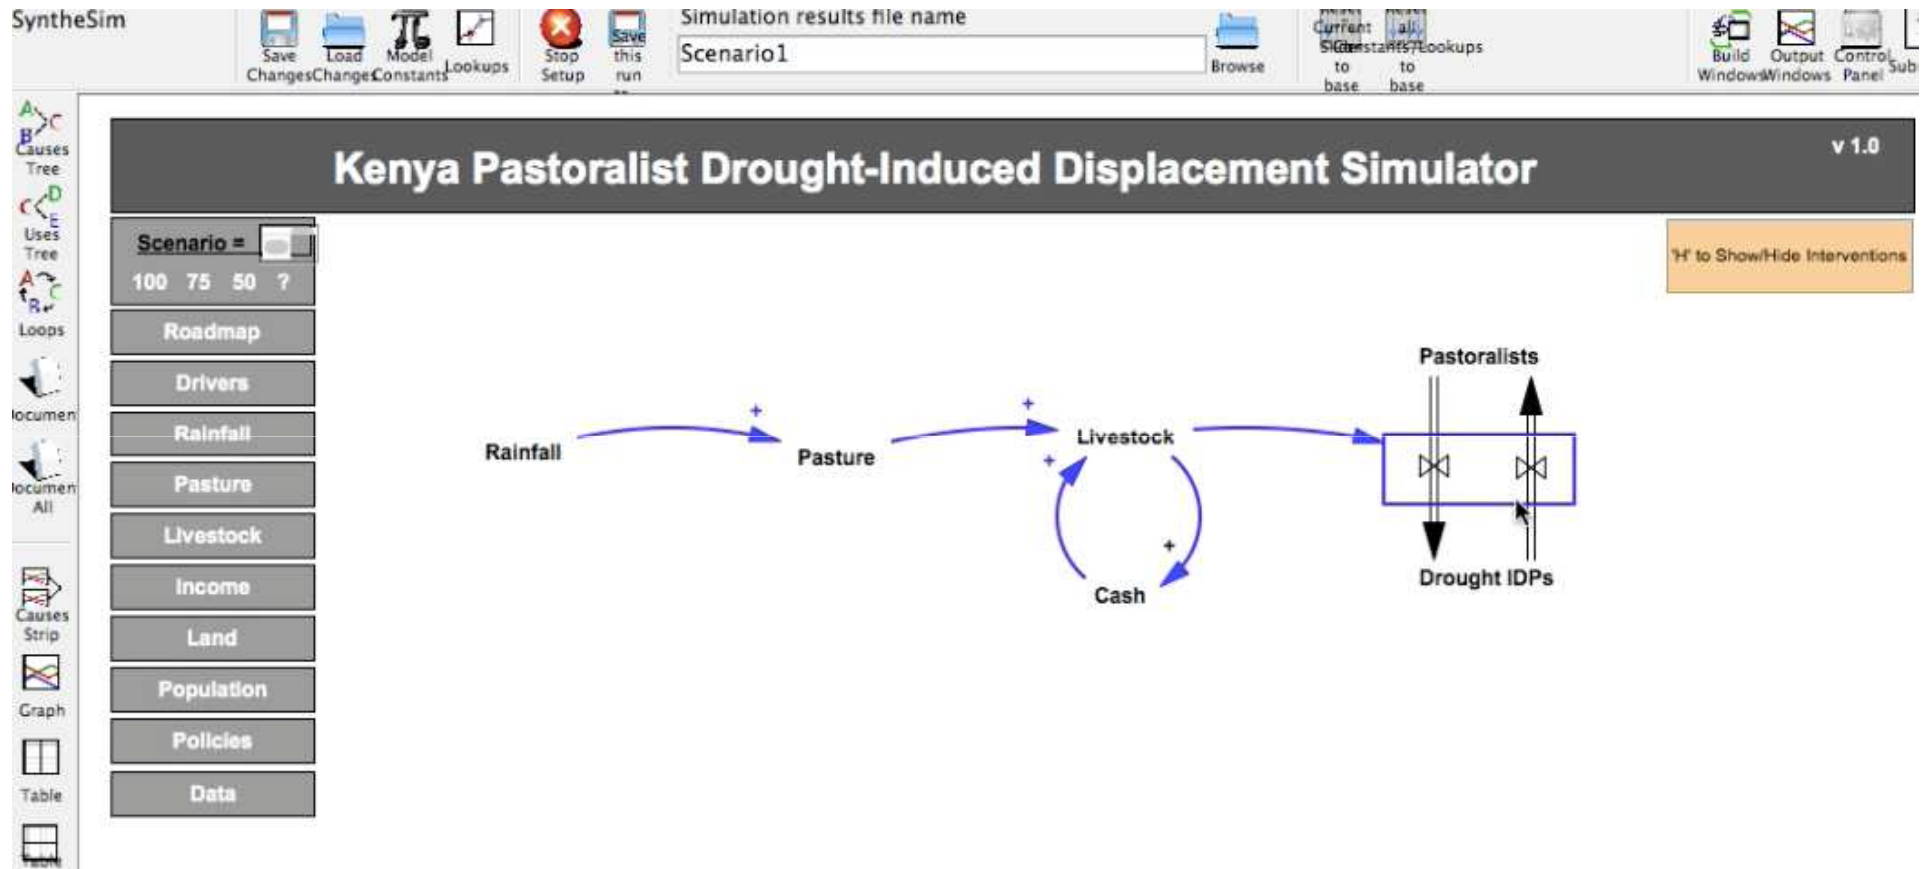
SyntheSim

Save Changes Load Changes Model Constants Lookups Stop Setup Save this run

Simulation results file name

Scenario1

Browse

Current Sliders to base Constants/Lookups all to base

Build Windows Output Windows Control Panel Sub

Causes Tree

Uses Tree

Loops

Documen

Documen All

Causes Strip

Graph

Table

Kenya Pastoralist Drought-Induced Displacement Simulator

v 1.0

Scenario =

100 75 50 ?

Roadmap

Drivers

Rainfall

Pasture

Livestock

Income

Land

Population

Policies

Data

'H' to Show/Hide Interventions

Rainfall

+

Pasture

+

Livestock

+

+

Cash

Pastoralists

Drought IDPs